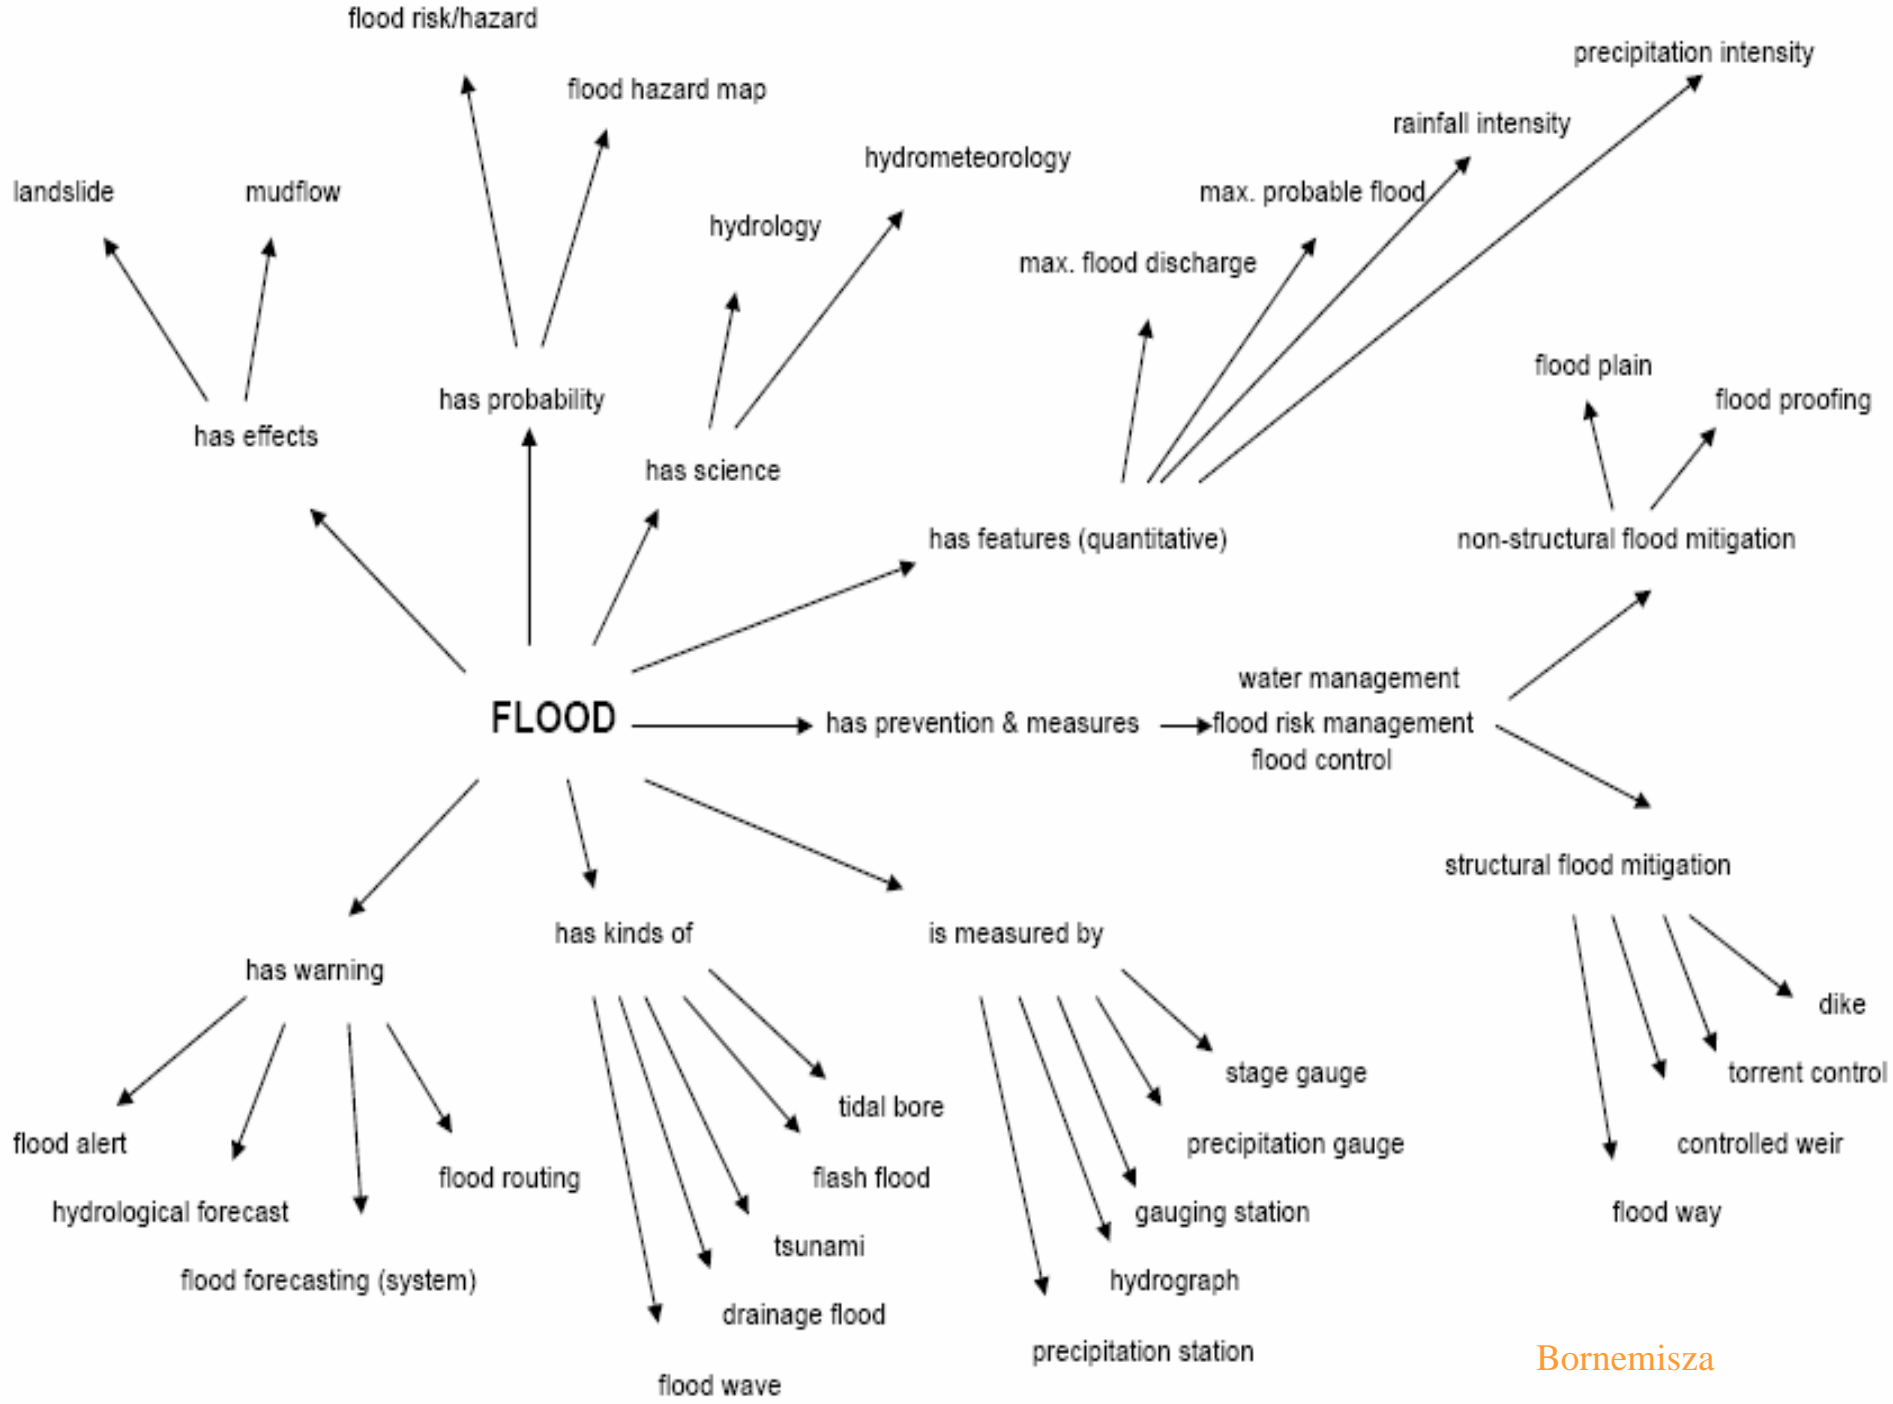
flood risk/hazard

flood hazard map

precipitation intensity

rainfall intensity

hydrometeorology

max. probable flood

landslide

mudflow

hydrology

max. flood discharge

flood plain

flood proofing

has probability

has effects

has science

has features (quantitative)

non-structural flood mitigation

water management

FLOOD

has prevention & measures

flood risk management

flood control

structural flood mitigation

has kinds of

is measured by

has warning

dike

stage gauge

torrent control

tidal bore

flood alert

precipitation gauge

controlled weir

flood routing

flash flood

hydrological forecast

gauging station

flood way

tsunami

flood forecasting (system)

hydrograph

drainage flood

precipitation station

Bornemisza

flood wave